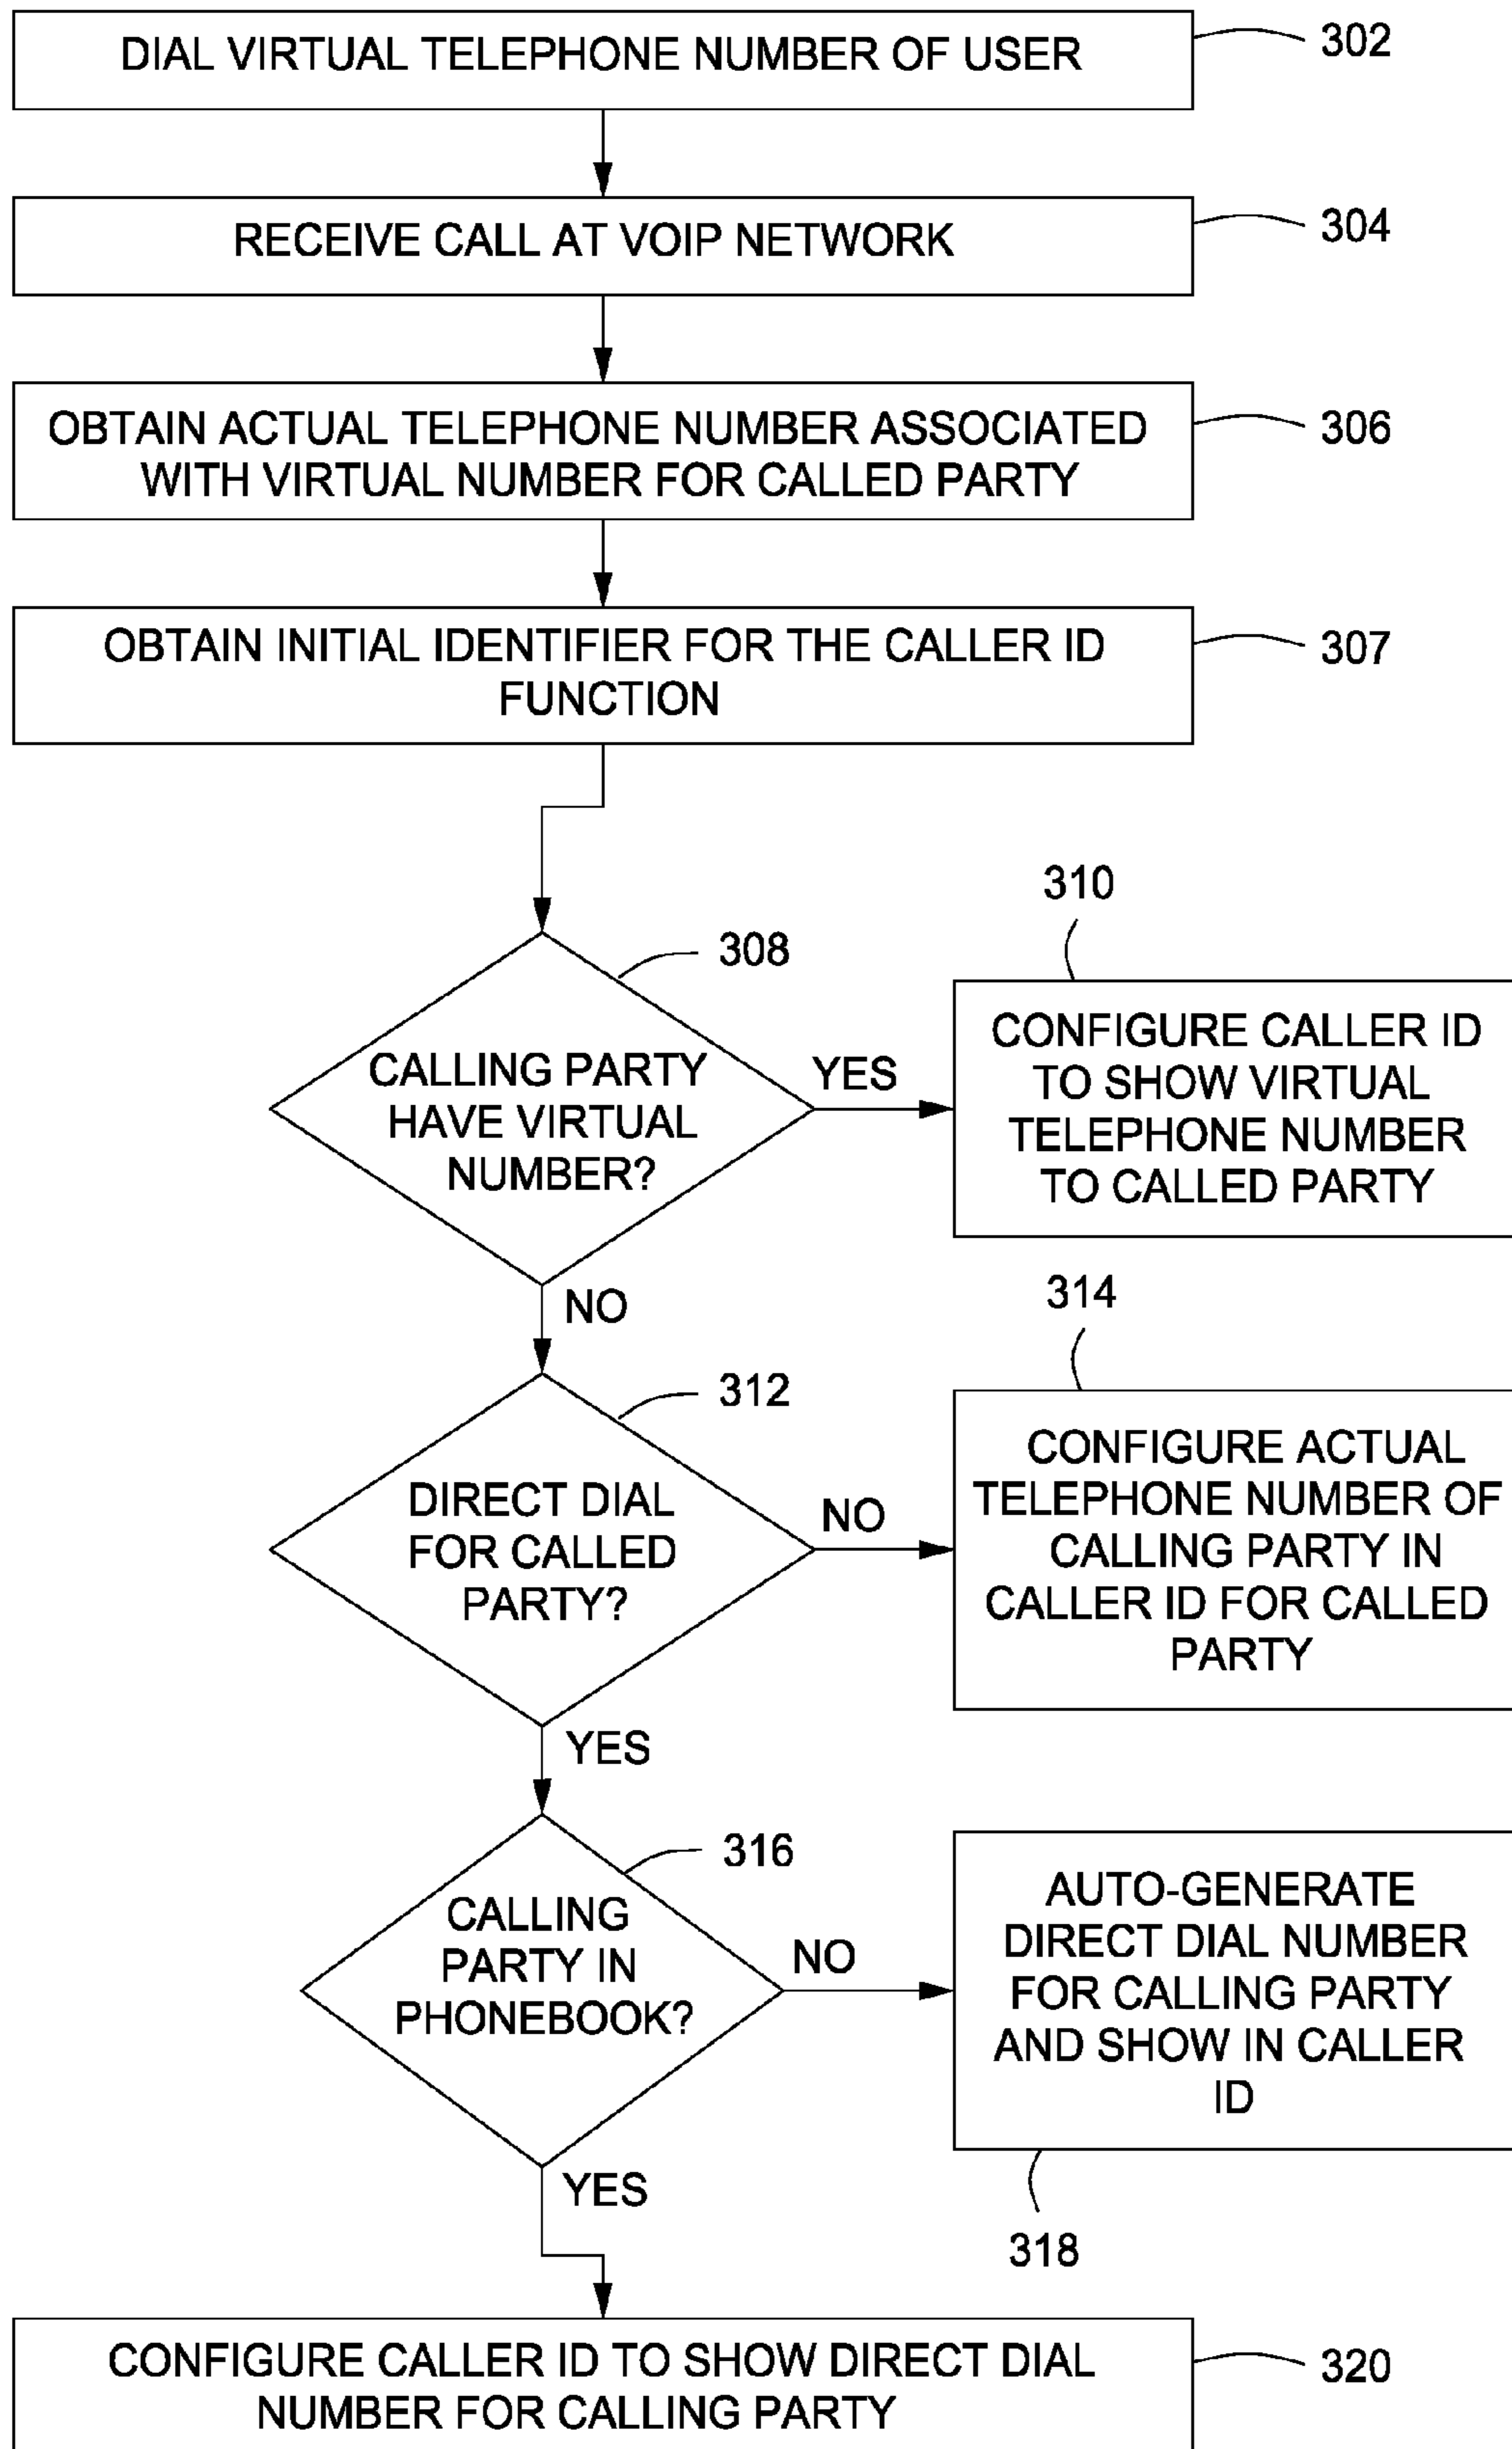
DIAL VIRTUAL TELEPHONE NUMBER OF USER
302

RECEIVE CALL AT VOIP NETWORK
304

OBTAIN ACTUAL TELEPHONE NUMBER ASSOCIATED WITH VIRTUAL NUMBER FOR CALLED PARTY
306

OBTAIN INITIAL IDENTIFIER FOR THE CALLER ID FUNCTION
307

308
CALLING PARTY HAVE VIRTUAL NUMBER?
YES
310
CONFIGURE CALLER ID TO SHOW VIRTUAL TELEPHONE NUMBER TO CALLED PARTY

NO
312
DIRECT DIAL FOR CALLED PARTY?
NO
314
CONFIGURE ACTUAL TELEPHONE NUMBER OF CALLING PARTY IN CALLER ID FOR CALLED PARTY

YES
316
CALLING PARTY IN PHONEBOOK?
NO
AUTO-GENERATE DIRECT DIAL NUMBER FOR CALLING PARTY AND SHOW IN CALLER ID
318

YES
CONFIGURE CALLER ID TO SHOW DIRECT DIAL NUMBER FOR CALLING PARTY
320